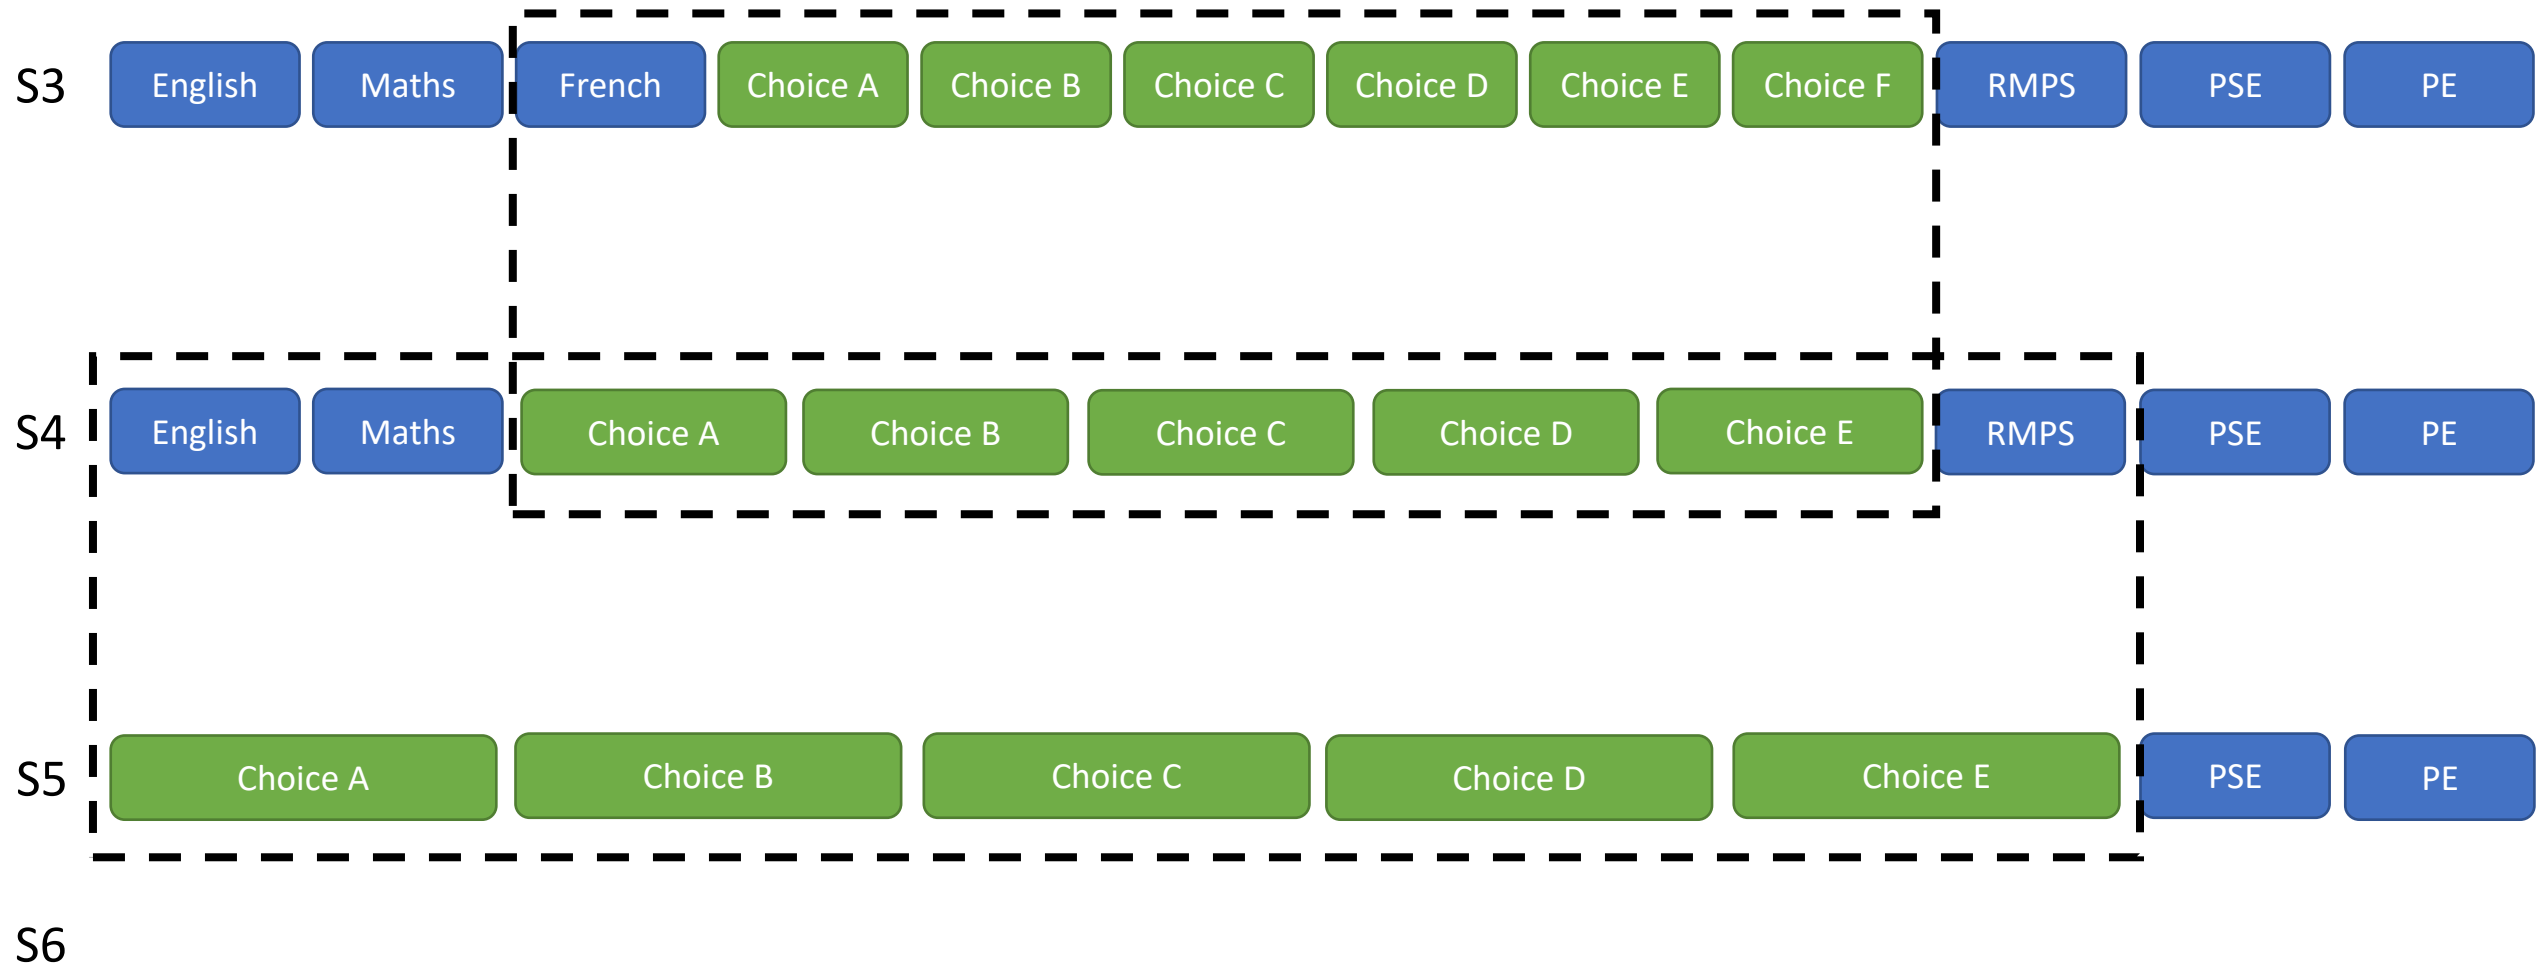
S3 English Maths French Choice A Choice B Choice C Choice D Choice E Choice F RMPS PSE PE

S4 English Maths Choice A Choice B Choice C Choice D Choice E RMPS PSE PE

S5 Choice A Choice B Choice C Choice D Choice E PSE PE

S6